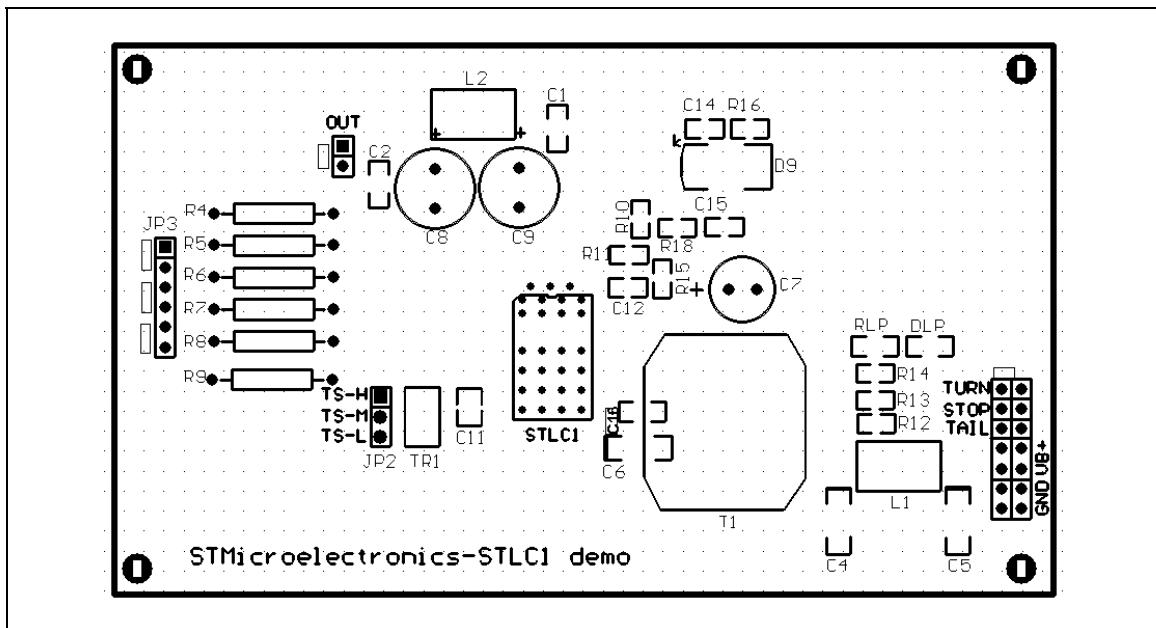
L2
C1
C14 R16
OUT
C2
k
D9
+
+
R4
R10
C15
JP3
R5
C8
C9
R11
R18
R6
R15
C7
+
R7
C12
R8
RLP
DLP
R9
R14
TURN
TS-H
STOP
R13
TS-M
C16
TAIL
TS-L
R12
C11
STLC1
JP2
TR1
C6
GND UB+
L1
T1
STMicroelectronics-STLC1 demo
C4
C5